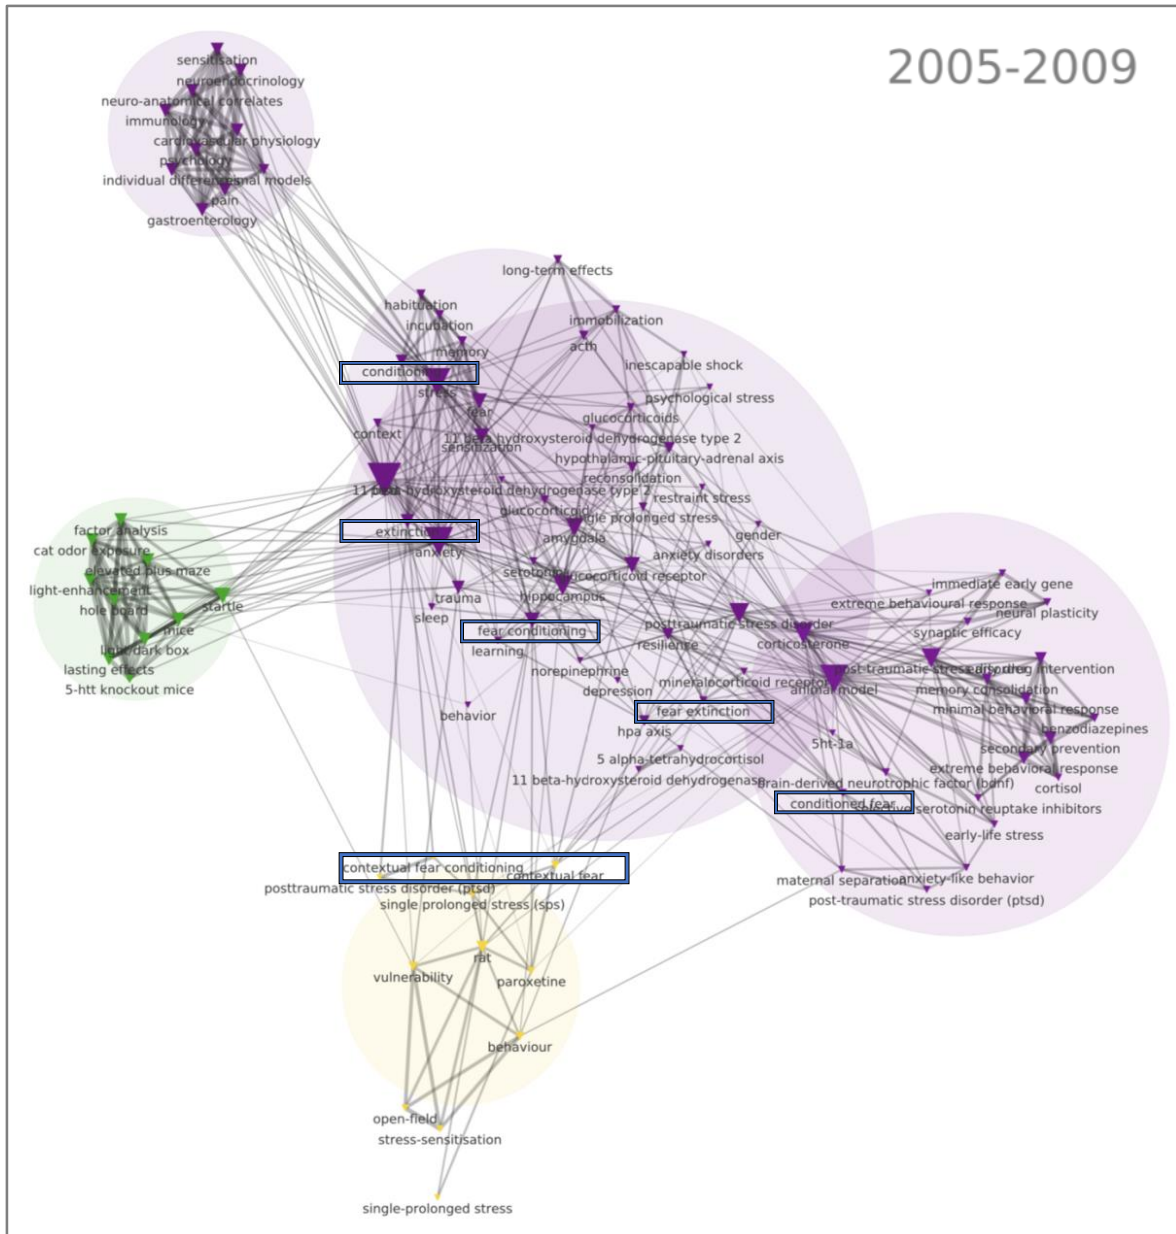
2005-2009

sensitisation
neuroendocrinology
neuro-anatomical correlates
immunology
cardiovascular physiology
psychology
individual differences animal models
pain
gastroenterology

long-term effects
habituation
incubation
immobilization
acth
memory
inescapable shock
conditioning
stress
psychological stress
fear
glucocorticoids
context
11 beta-hydroxysteroid dehydrogenase type 2
sensitization
hypothalamic-pituitary-adrenal axis
reconsolidation
11 beta-hydroxysteroid dehydrogenase type 2
restraint stress
glucocorticoid
single prolonged stress
extinction
gender
amygdala
anxiety
anxiety disorders
serotonin
glucocorticoid receptor
trauma
hippocampus
sleep
posttraumatic stress disorder
fear conditioning
resilience
corticosterone
learning
norepinephrine
mineralocorticoid receptor
depression
animal model
behavior
fear extinction
hpa axis
5ht-1a
5 alpha-tetrahydrocortisol
11 beta-hydroxysteroid dehydrogenase
brain-derived neurotrophic factor (bdnf)
conditioned fear
selective serotonin reuptake inhibitors

factor analysis
cat odor exposure
elevated plus maze
light-enhancement
startle
hole board
mice
light/dark box
lasting effects
5-htt knockout mice

immediate early gene
extreme behavioural response
neural plasticity
synaptic efficacy
post-traumatic stress disorder
drug intervention
memory consolidation
minimal behavioral response
benzodiazepines
secondary prevention
extreme behavioral response
cortisol
early-life stress
maternal separation
anxiety-like behavior
post-traumatic stress disorder (ptsd)

contextual fear conditioning
contextual fear
posttraumatic stress disorder (ptsd)
single prolonged stress (sps)
rat
vulnerability
paroxetine
behaviour
open-field
stress-sensitisation
single-prolonged stress